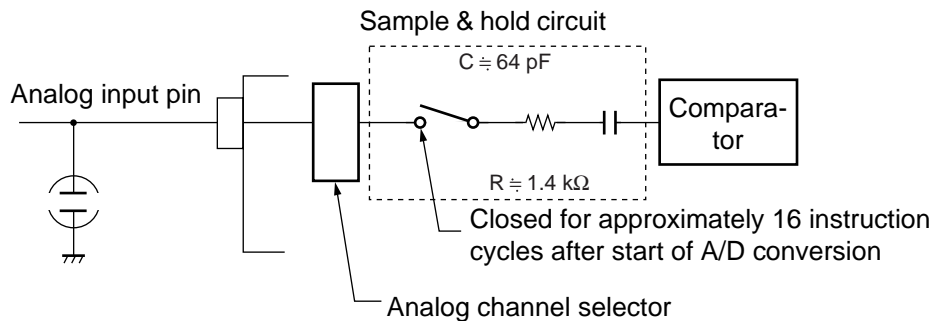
Sample & hold circuit

$C \fallingdotseq 64$ pF

Analog input pin

Comparator

$R \fallingdotseq 1.4$ k$\Omega$

Closed for approximately 16 instruction cycles after start of A/D conversion

Analog channel selector